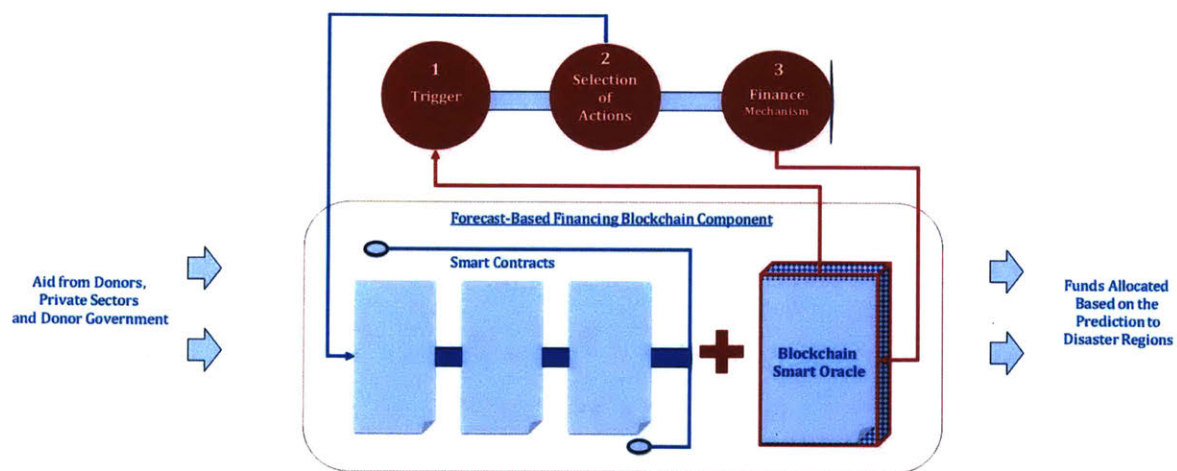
1
Trigger

2
Selection of Actions

3
Finance Mechanism

Forecast-Based Financing Blockchain Component

Smart Contracts

Aid from Donors, Private Sectors and Donor Government

Blockchain Smart Oracle

Funds Allocated Based on the Prediction to Disaster Regions